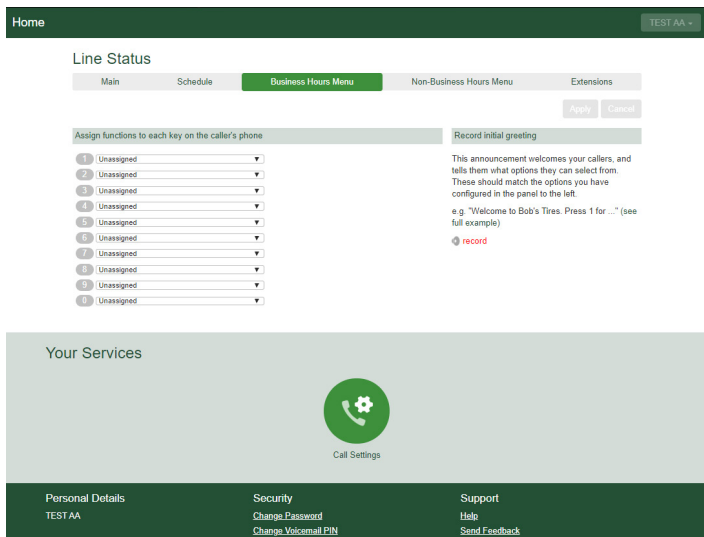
Home

TEST AA

Line Status

Main | Schedule | Business Hours Menu | Non-Business Hours Menu | Extensions

Apply | Cancel

Assign functions to each key on the caller's phone

1 Unassigned
2 Unassigned
3 Unassigned
4 Unassigned
5 Unassigned
6 Unassigned
7 Unassigned
8 Unassigned
9 Unassigned
0 Unassigned

Record initial greeting

This announcement welcomes your callers, and tells them what options they can select from. These should match the options you have configured in the panel to the left.

e.g. "Welcome to Bob's Tires. Press 1 for ..." (see full example)

record

Your Services

Call Settings

Personal Details
TEST AA

Security
Change Password
Change Voicemail PIN

Support
Help
Send Feedback